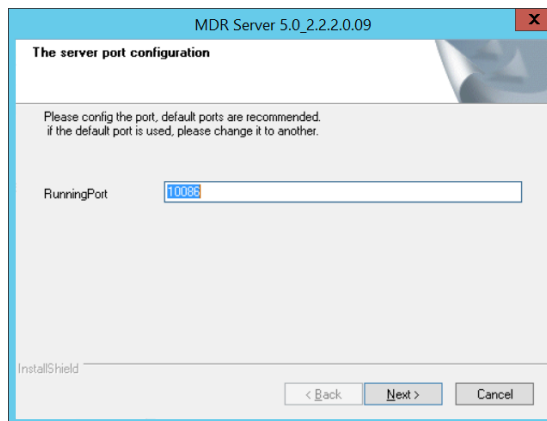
MDR Server 5.0_2.2.2.0.09

X

The server port configuration

Please config the port, default ports are recommended.
if the default port is used, please change it to another.

RunningPort 10086

InstallShield

< Back Next > Cancel